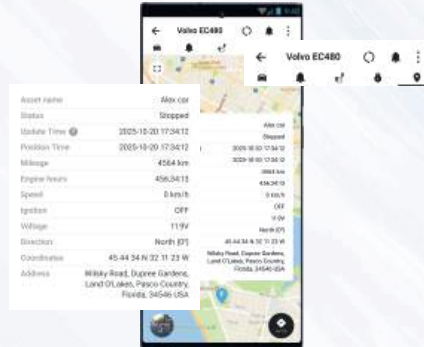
Volvo EC480

Volvo EC480

| | |
|---|---|
| Asset name | Alex car |
| Status | Stopped |
| Update Time | 2025-10-20 17:34:12 |
| Position Time | 2025-10-20 17:34:12 |
| Mileage | 4564 km |
| Engine hours | 456:34:15 |
| Speed | 0 km/h |
| Ignition | OFF |
| Voltage | 11.9V |
| Direction | North (0°) |
| Coordinates | 45 44 34 N 32 11 23 W |
| Address | Milsky Road, Dupree Gardens, Land O'Lakes, Pasco Country, Florida, 34546 USA |

Alex car
Stopped
2025-10-20 17:34:12
2025-10-20 17:34:12
4564 km
456:34:15
0 km/h
OFF
11.9V
North (0°)
45 44 34 N 32 11 23 W
Milsky Road, Dupree Gardens, Land O'Lakes, Pasco Country, Florida, 34546 USA